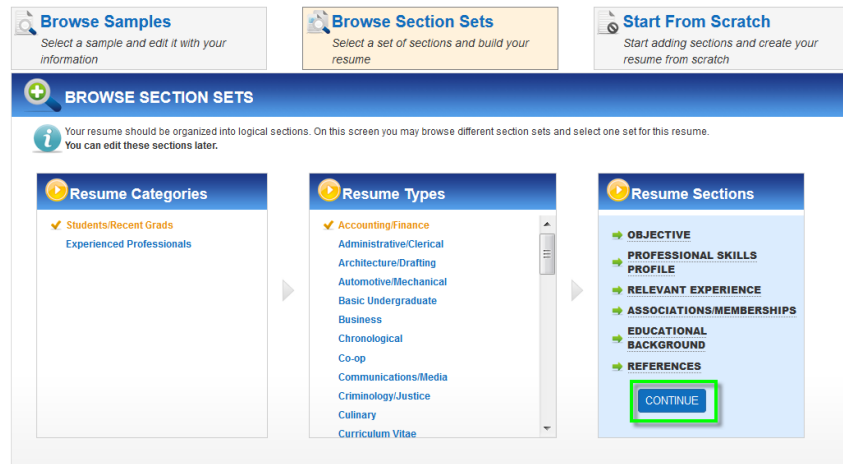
Browse Samples
Select a sample and edit it with your information

Browse Section Sets
Select a set of sections and build your resume

Start From Scratch
Start adding sections and create your resume from scratch

BROWSE SECTION SETS

Your resume should be organized into logical sections. On this screen you may browse different section sets and select one set for this resume.
You can edit these sections later.

Resume Categories

Students/Recent Grads
Experienced Professionals

Resume Types

Accounting/Finance
Administrative/Clerical
Architecture/Drafting
Automotive/Mechanical
Basic Undergraduate
Business
Chronological
Co-op
Communications/Media
Criminology/Justice
Culinary
Curriculum Vitae

Resume Sections

OBJECTIVE
PROFESSIONAL SKILLS PROFILE
RELEVANT EXPERIENCE
ASSOCIATIONS/MEMBERSHIPS
EDUCATIONAL BACKGROUND
REFERENCES

CONTINUE